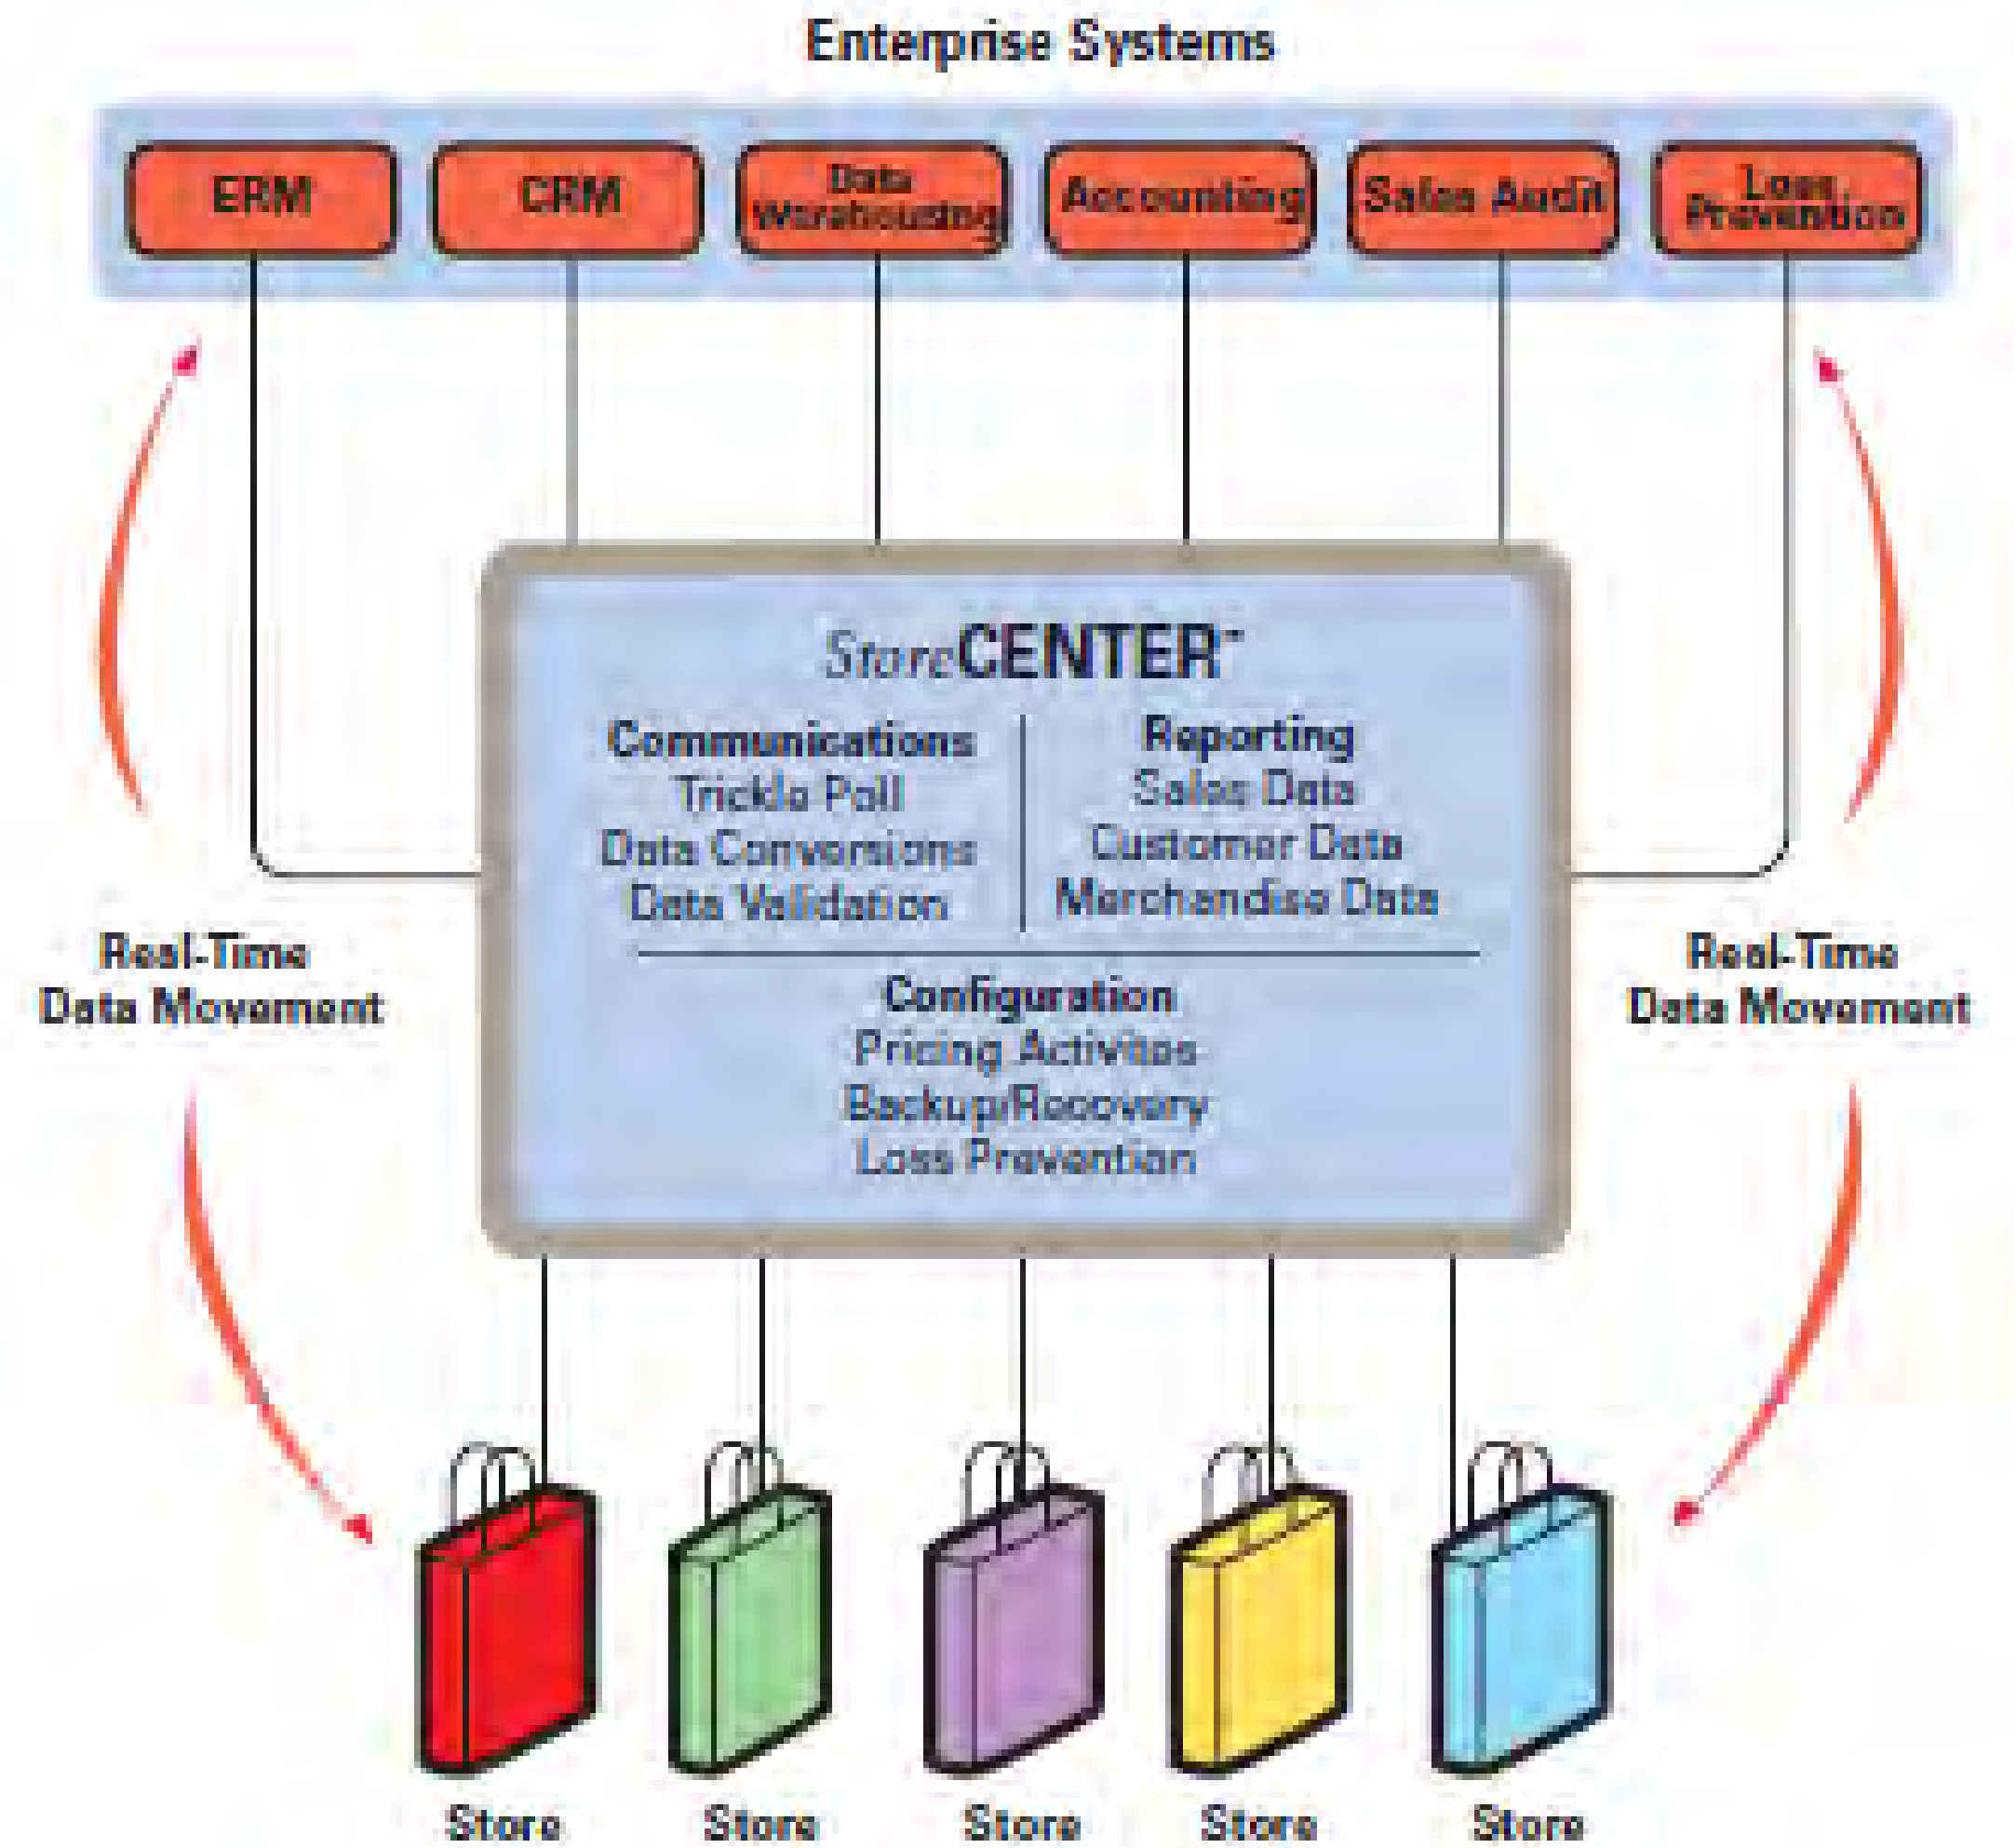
Enterprise Systems

ERM

CRM

Data Warehousing

Accounting

Sales Audit

Loss Prevention

StoreCENTER™

Communications
Trickle Poll
Data Conversions
Data Validation

Reporting
Sales Data
Customer Data
Merchandise Data

Configuration
Pricing Activites
Backup/Recovery
Loss Prevention

Real-Time Data Movement

Real-Time Data Movement

Store

Store

Store

Store

Store